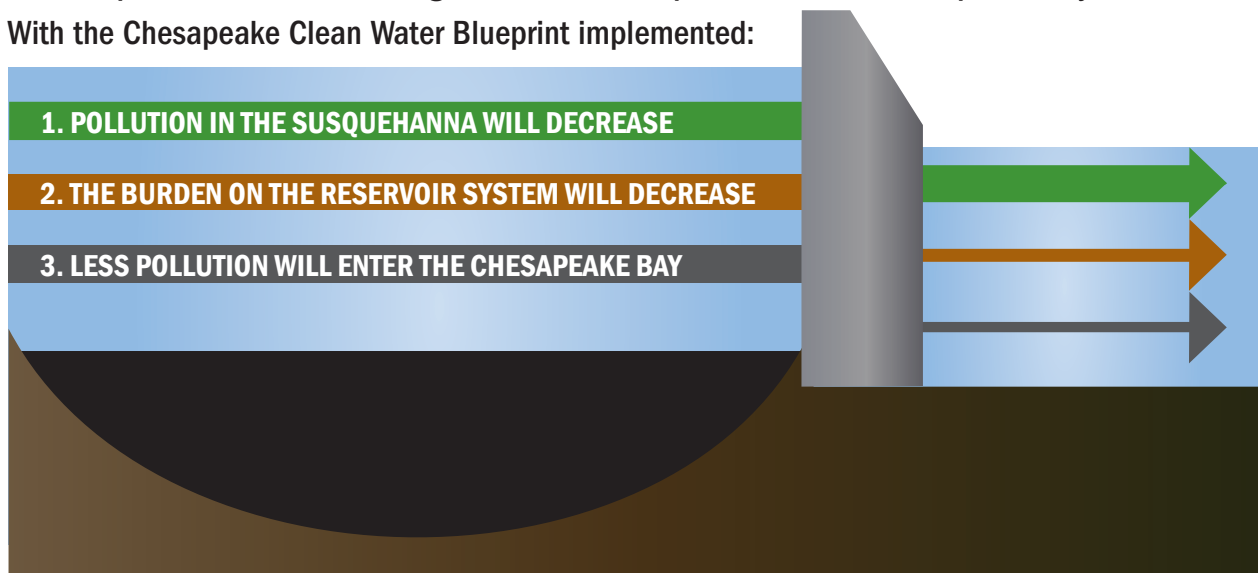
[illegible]

With the Chesapeake Clean Water Blueprint implemented:

1. POLLUTION IN THE SUSQUEHANNA WILL DECREASE

2. THE BURDEN ON THE RESERVOIR SYSTEM WILL DECREASE

3. LESS POLLUTION WILL ENTER THE CHESAPEAKE BAY